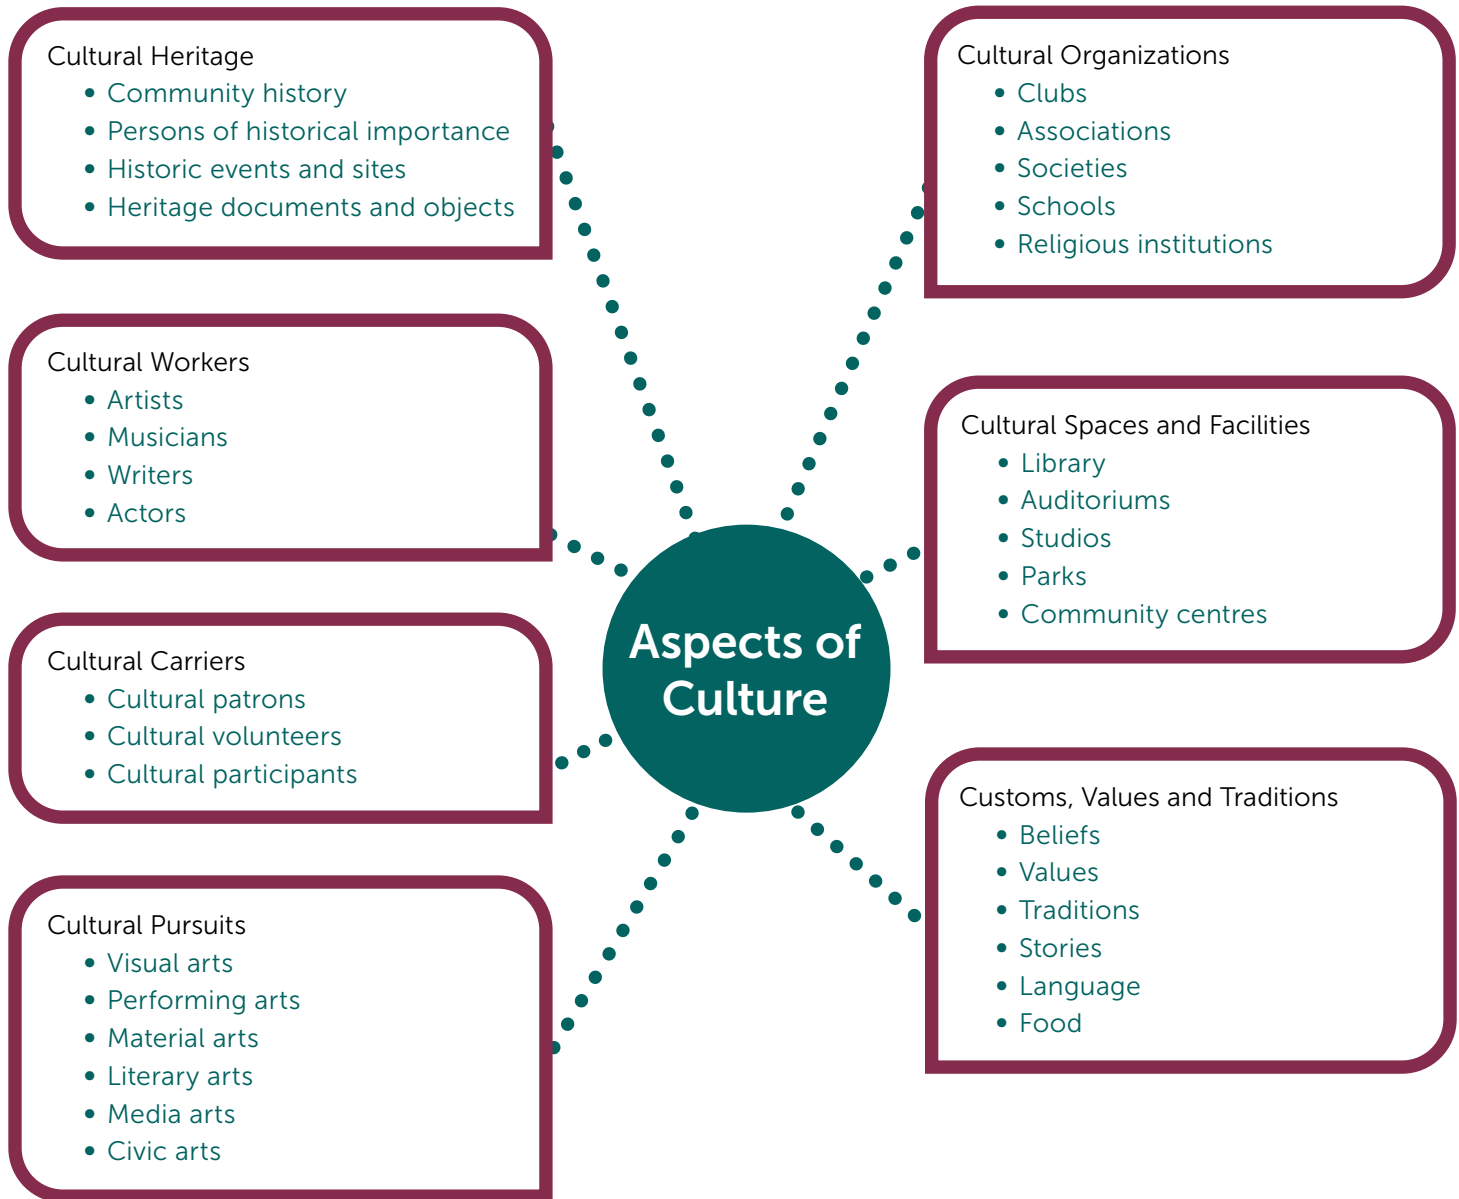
Cultural Heritage
- Community history
- Persons of historical importance
- Historic events and sites
- Heritage documents and objects

Cultural Workers
- Artists
- Musicians
- Writers
- Actors

Cultural Carriers
- Cultural patrons
- Cultural volunteers
- Cultural participants

Cultural Pursuits
- Visual arts
- Performing arts
- Material arts
- Literary arts
- Media arts
- Civic arts

Aspects of Culture

Cultural Organizations
- Clubs
- Associations
- Societies
- Schools
- Religious institutions

Cultural Spaces and Facilities
- Library
- Auditoriums
- Studios
- Parks
- Community centres

Customs, Values and Traditions
- Beliefs
- Values
- Traditions
- Stories
- Language
- Food